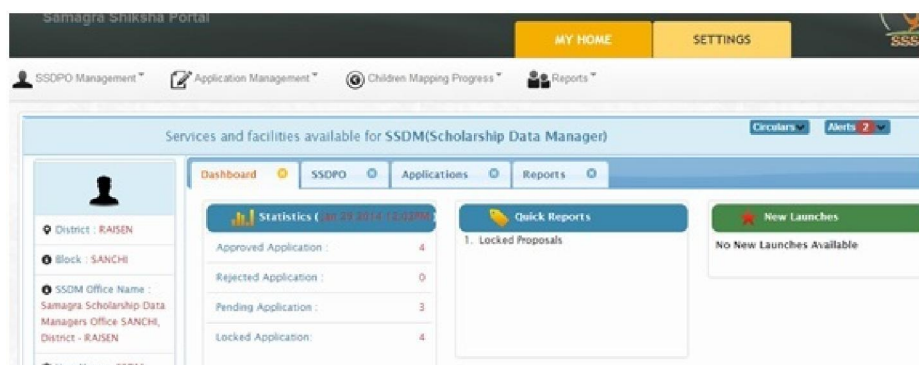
Samagra Shiksha Portal

MY HOME

SETTINGS

SSS

SSDPO Management

Application Management

Children Mapping Progress

Reports

Services and facilities available for SSDM(Scholarship Data Manager)

Circulars

Alerts 2

District : RAISEN

Block : SANCHI

SSDM Office Name : Samagra Scholarship Data Managers Office SANCHI, District - RAISEN

Dashboard

SSDPO

Applications

Reports

Statistics ( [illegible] )

Approved Application : 4

Rejected Application : 0

Pending Application : 3

Locked Application: 4

Quick Reports

1. Locked Proposals

New Launches

No New Launches Available